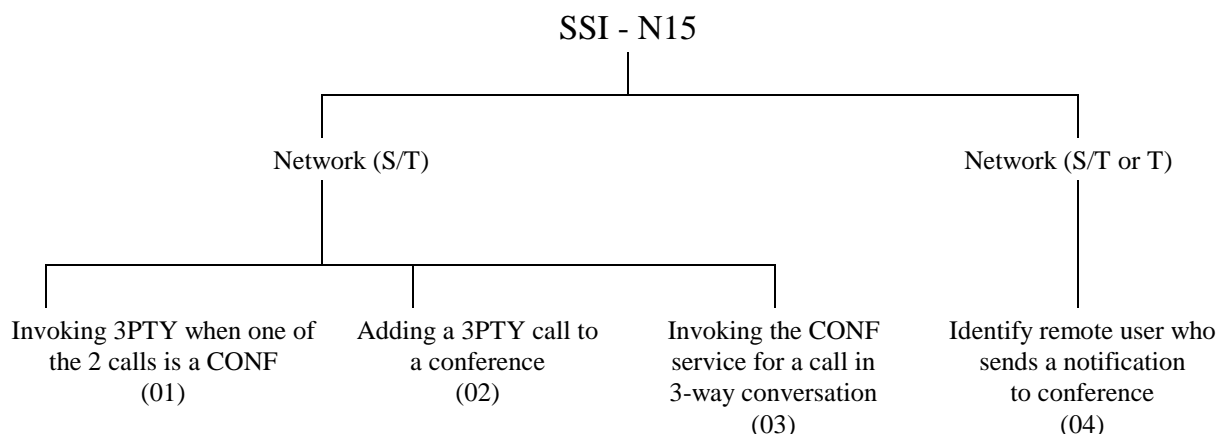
SSI - N15

Network (S/T)

Network (S/T or T)

Invoking 3PTY when one of the 2 calls is a CONF
(01)

Adding a 3PTY call to a conference
(02)

Invoking the CONF service for a call in 3-way conversation
(03)

Identify remote user who sends a notification to conference
(04)